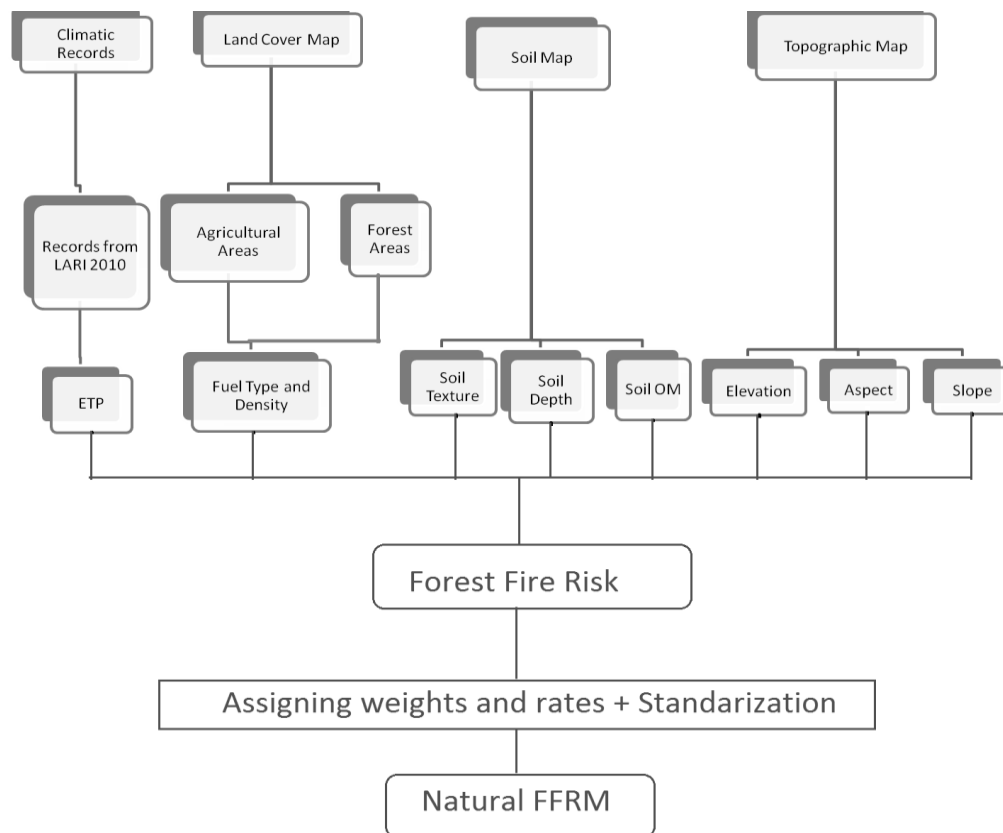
Climatic Records

Land Cover Map

Soil Map

Topographic Map

Records from LARI 2010

Agricultural Areas

Forest Areas

ETP

Fuel Type and Density

Soil Texture

Soil Depth

Soil OM

Elevation

Aspect

Slope

Forest Fire Risk

Assigning weights and rates + Standarization

Natural FFRM